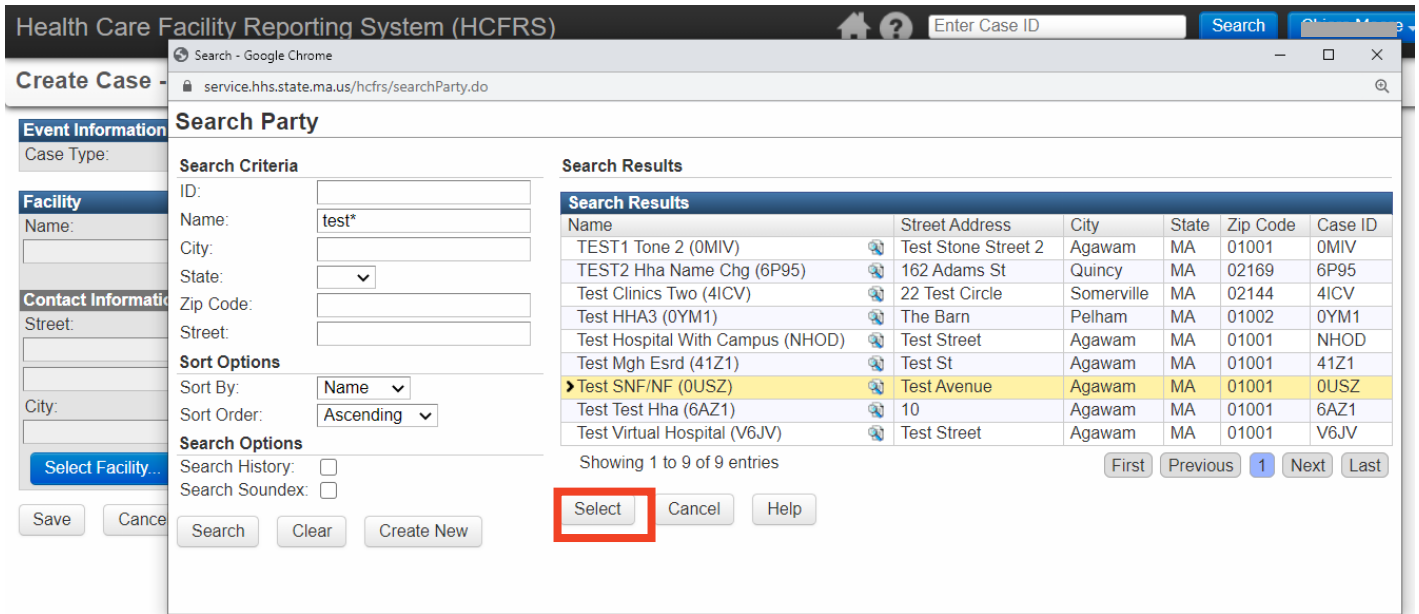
Health Care Facility Reporting System (HCFRS)

Enter Case ID

Search

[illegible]

Create Case -

Event Information

Case Type:

Facility

Name:

Contact Informatio

Street:

City:

Select Facility...

Save

Cance

Search - Google Chrome

service.hhs.state.ma.us/hcfrs/searchParty.do

Search Party

Search Criteria

ID:

Name: test*

City:

State:

Zip Code:

Street:

Sort Options

Sort By: Name

Sort Order: Ascending

Search Options

Search History:

Search Soundex:

Search Clear Create New

Search Results

Search Results

| Name | Street Address | City | State | Zip Code | Case ID |
|---|---|---|---|---|---|
| TEST1 Tone 2 (0MIV) | Test Stone Street 2 | Agawam | MA | 01001 | 0MIV |
| TEST2 Hha Name Chg (6P95) | 162 Adams St | Quincy | MA | 02169 | 6P95 |
| Test Clinics Two (4ICV) | 22 Test Circle | Somerville | MA | 02144 | 4ICV |
| Test HHA3 (0YM1) | The Barn | Pelham | MA | 01002 | 0YM1 |
| Test Hospital With Campus (NHOD) | Test Street | Agawam | MA | 01001 | NHOD |
| Test Mgh Esrd (41Z1) | Test St | Agawam | MA | 01001 | 41Z1 |
| Test SNF/NF (0USZ) | Test Avenue | Agawam | MA | 01001 | 0USZ |
| Test Test Hha (6AZ1) | 10 | Agawam | MA | 01001 | 6AZ1 |
| Test Virtual Hospital (V6JV) | Test Street | Agawam | MA | 01001 | V6JV |

Showing 1 to 9 of 9 entries

First Previous 1 Next Last

Select Cancel Help